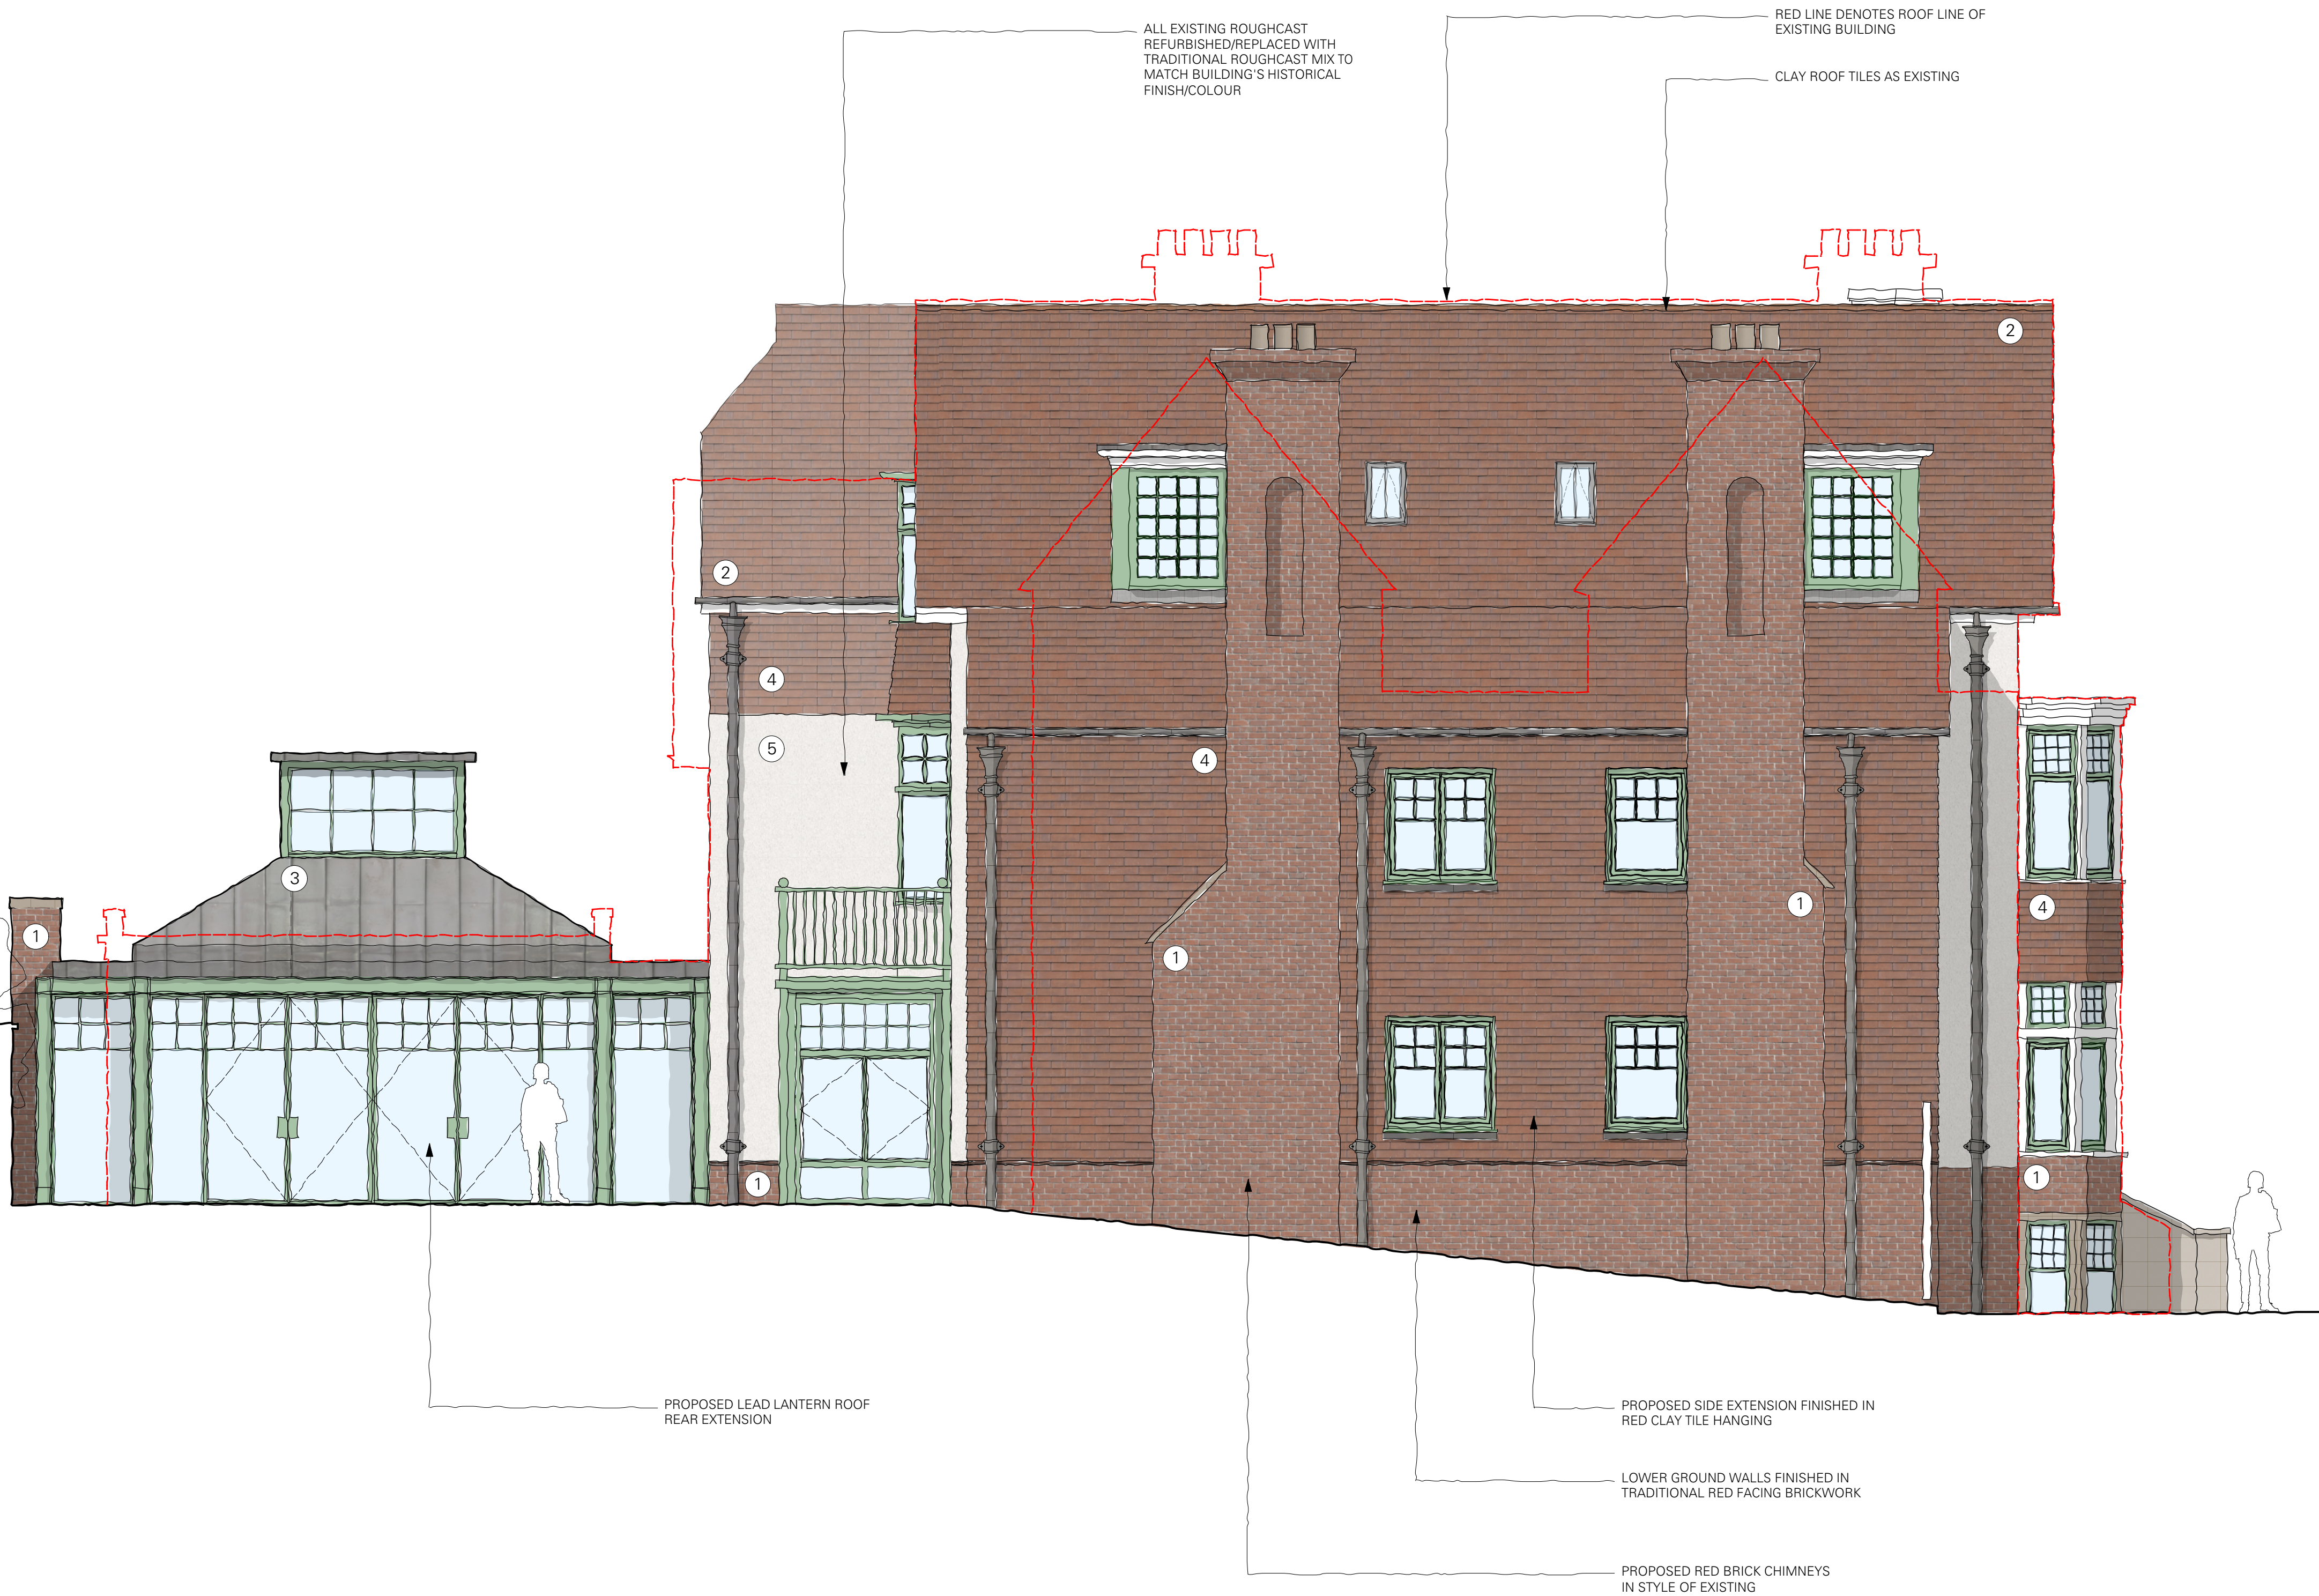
ALL EXISTING ROUGHCAST REFURBISHED/REPLACED WITH TRADITIONAL ROUGHCAST MIX TO MATCH BUILDING'S HISTORICAL FINISH/COLOUR

RED LINE DENOTES ROOF LINE OF EXISTING BUILDING

CLAY ROOF TILES AS EXISTING

2

2

4

5

4

3

1

1

1

1

4

1

PROPOSED LEAD LANTERN ROOF REAR EXTENSION

PROPOSED SIDE EXTENSION FINISHED IN RED CLAY TILE HANGING

LOWER GROUND WALLS FINISHED IN TRADITIONAL RED FACING BRICKWORK

PROPOSED RED BRICK CHIMNEYS IN STYLE OF EXISTING